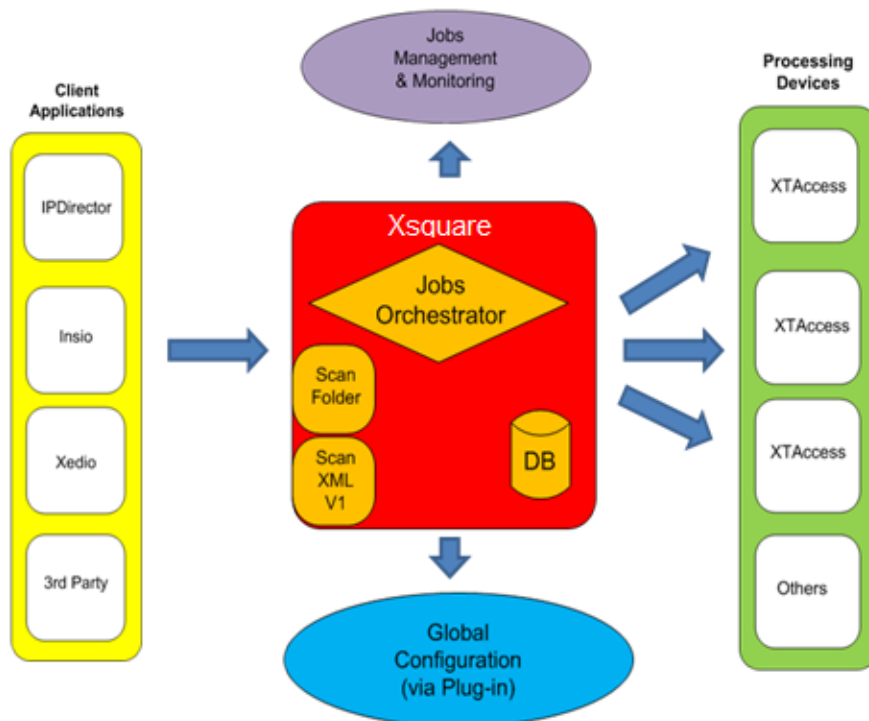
Jobs
Management
& Monitoring

Client
Applications

IPDirector

Insio

Xedio

3rd Party

Xsquare

Jobs
Orchestrator

Scan
Folder

Scan
XML
V1

DB

Global
Configuration
(via Plug-in)

Processing
Devices

XTAccess

XTAccess

XTAccess

Others